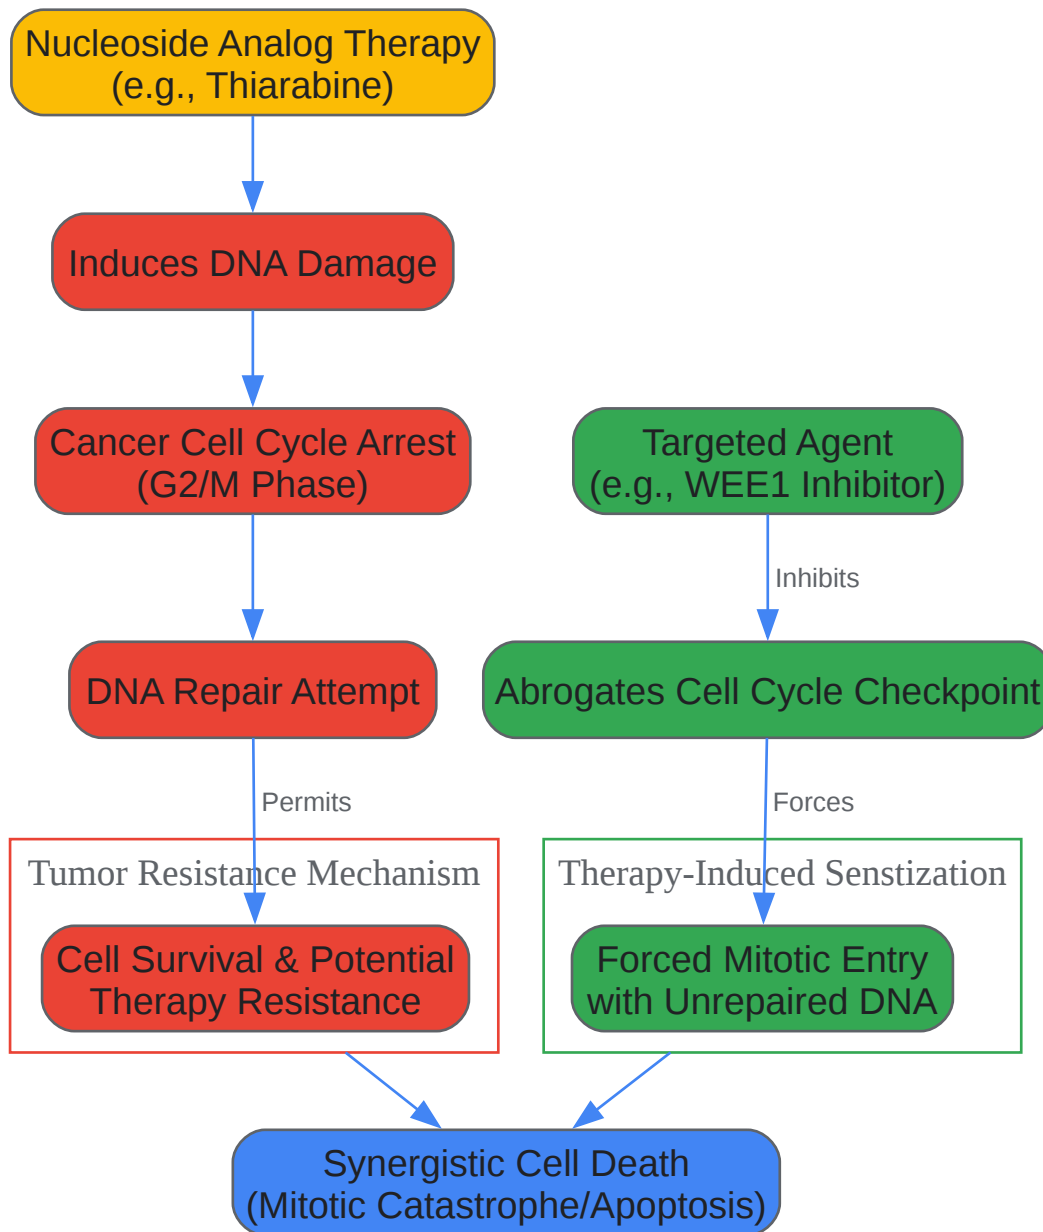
Nucleoside Analog Therapy (e.g., Thiarabine)

Induces DNA Damage

Cancer Cell Cycle Arrest (G2/M Phase)

Targeted Agent (e.g., WEE1 Inhibitor)

Inhibits

DNA Repair Attempt

Abrogates Cell Cycle Checkpoint

Permits

Forces

Tumor Resistance Mechanism

Cell Survival & Potential Therapy Resistance

Therapy-Induced Senstization

Forced Mitotic Entry with Unrepaired DNA

Synergistic Cell Death (Mitotic Catastrophe/Apoptosis)